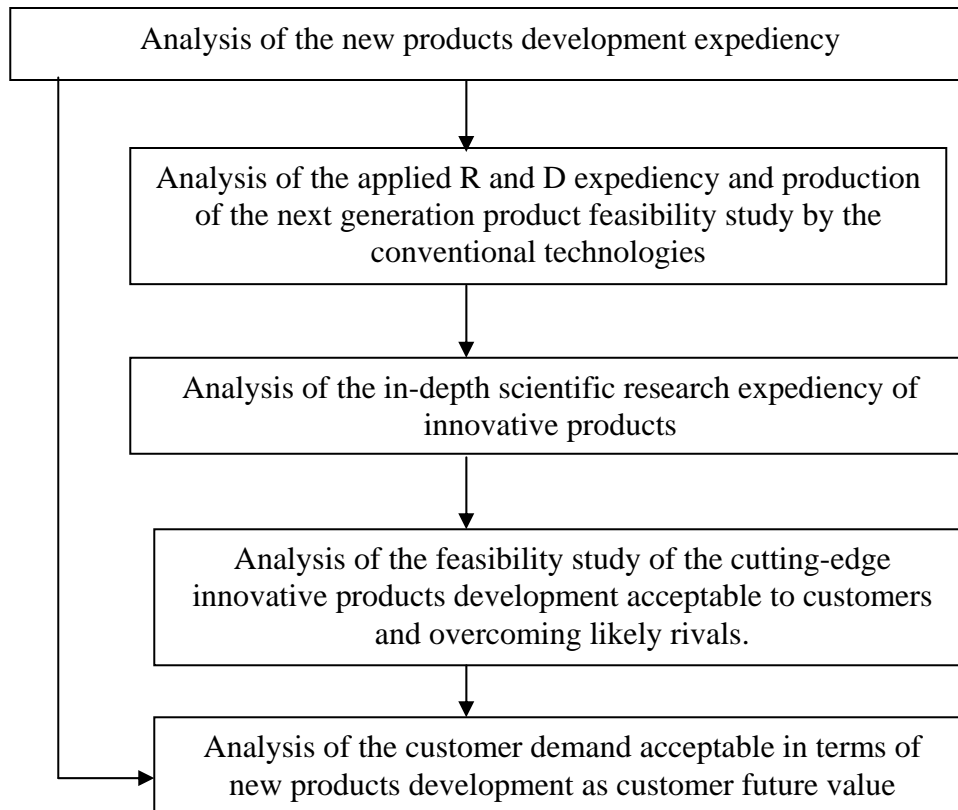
Analysis of the new products development expediency

Analysis of the applied R and D expediency and production of the next generation product feasibility study by the conventional technologies

Analysis of the in-depth scientific research expediency of innovative products

Analysis of the feasibility study of the cutting-edge innovative products development acceptable to customers and overcoming likely rivals.

Analysis of the customer demand acceptable in terms of new products development as customer future value